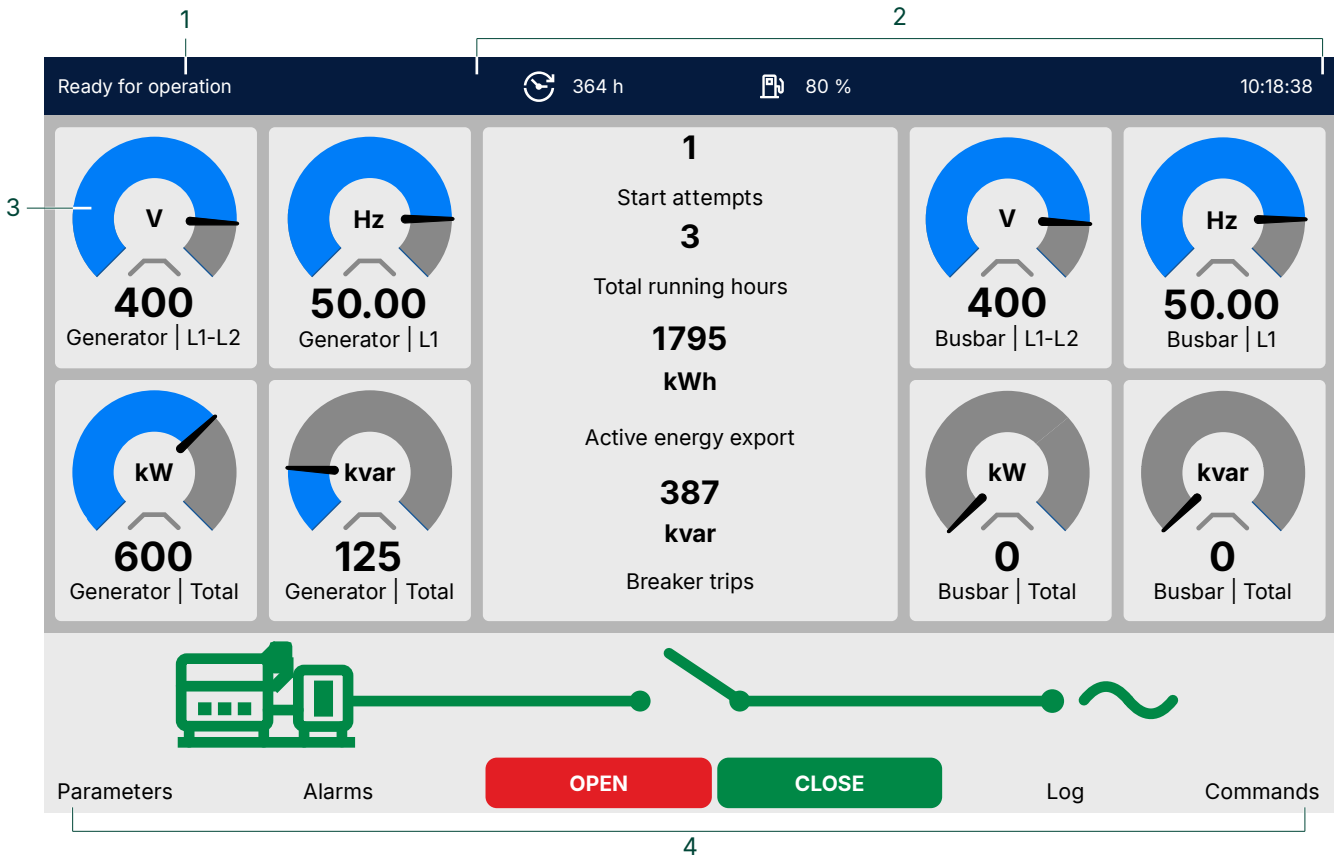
1

2

Ready for operation

364 h

80 %

10:18:38

3

V
400
Generator | L1-L2

Hz
50.00
Generator | L1

1
Start attempts
3
Total running hours
1795
kWh
Active energy export
387
kvar
Breaker trips

V
400
Busbar | L1-L2

Hz
50.00
Busbar | L1

kW
600
Generator | Total

kvar
125
Generator | Total

kW
0
Busbar | Total

kvar
0
Busbar | Total

Parameters

Alarms

OPEN

CLOSE

Log

Commands

4